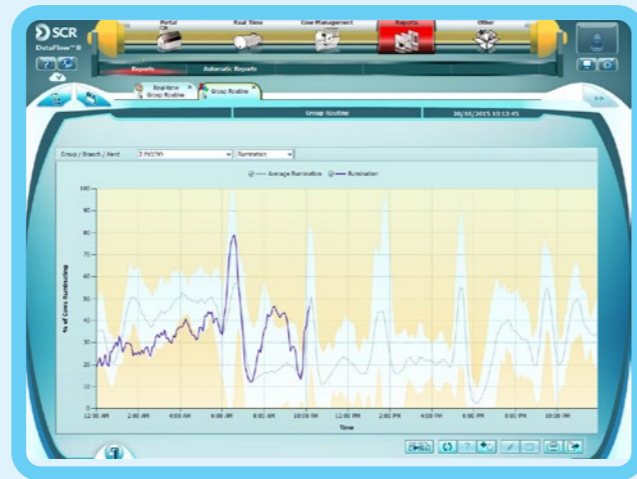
SCR
DataFlow™II

Portal
Real Time
Cow Management
Reports
Other

Reports
Automatic Reports

Real-time Group Routine
Group Routine

Group Routine
30/10/2015 10:13:45

Group / Branch / Herd
2 FRESH
Rumination

Average Rumination
Rumination

100
90
80
70
60
50
40
30
20
10
0

% of Cows Ruminating

12:00 AM
2:00 AM
4:00 AM
6:00 AM
8:00 AM
10:00 AM
12:00 PM
2:00 PM
4:00 PM
6:00 PM
8:00 PM
10:00 PM

Time